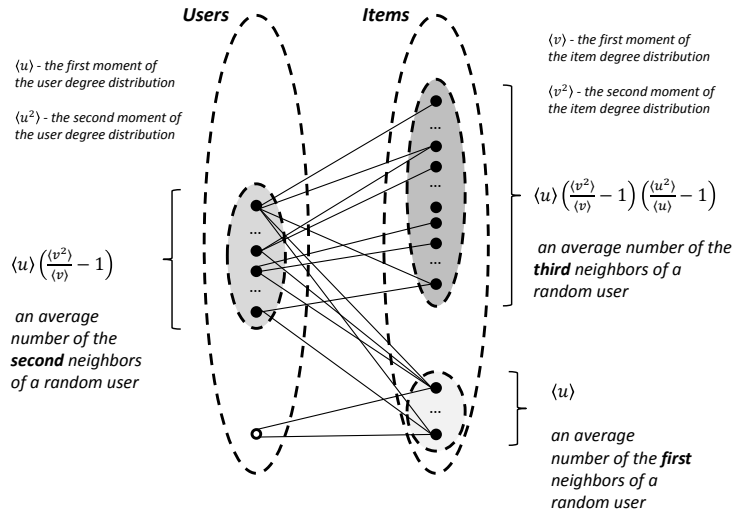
Users

Items

$\langle u \rangle$ - the first moment of the user degree distribution

$\langle u^2 \rangle$ - the second moment of the user degree distribution

$\langle v \rangle$ - the first moment of the item degree distribution

$\langle v^2 \rangle$ - the second moment of the item degree distribution

...

...

...

...

...

...

$\langle u \rangle \left( \frac{\langle v^2 \rangle}{\langle v \rangle} - 1 \right) \left( \frac{\langle u^2 \rangle}{\langle u \rangle} - 1 \right)$

an average number of the **third** neighbors of a random user

$\langle u \rangle \left( \frac{\langle v^2 \rangle}{\langle v \rangle} - 1 \right)$

an average number of the **second** neighbors of a random user

$\langle u \rangle$

an average number of the **first** neighbors of a random user